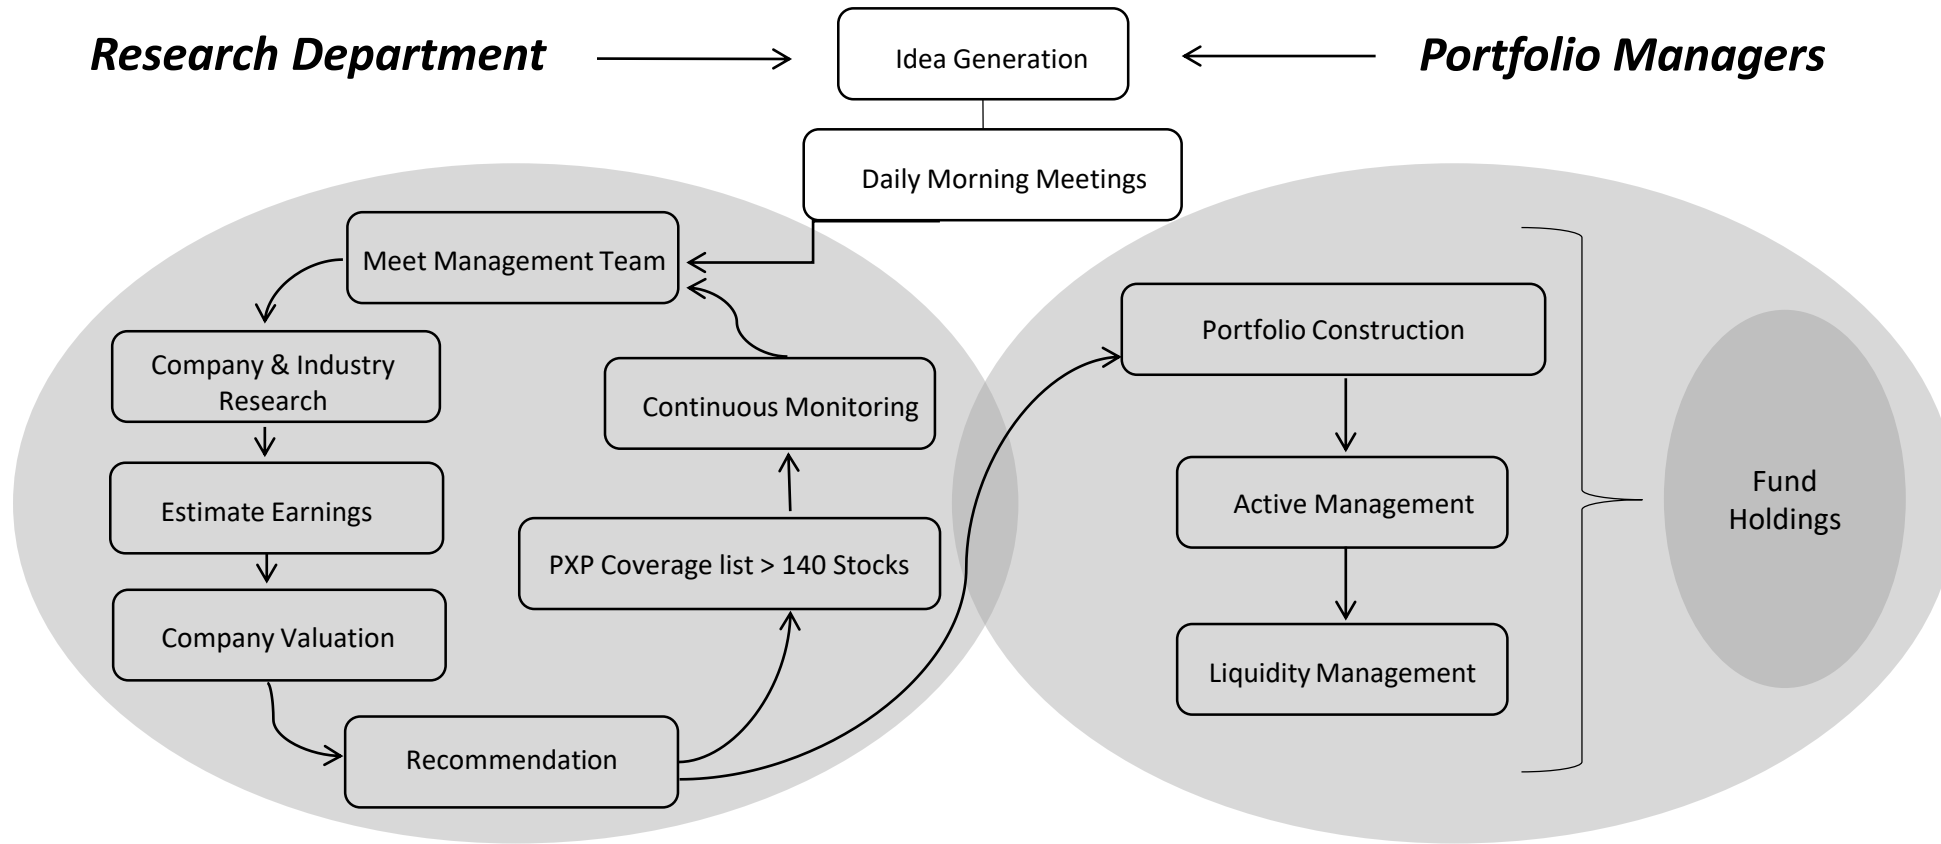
Research Department

Idea Generation

Portfolio Managers

Daily Morning Meetings

Meet Management Team

Company & Industry Research

Estimate Earnings

Company Valuation

Recommendation

Continuous Monitoring

PXP Coverage list > 140 Stocks

Portfolio Construction

Active Management

Liquidity Management

Fund Holdings